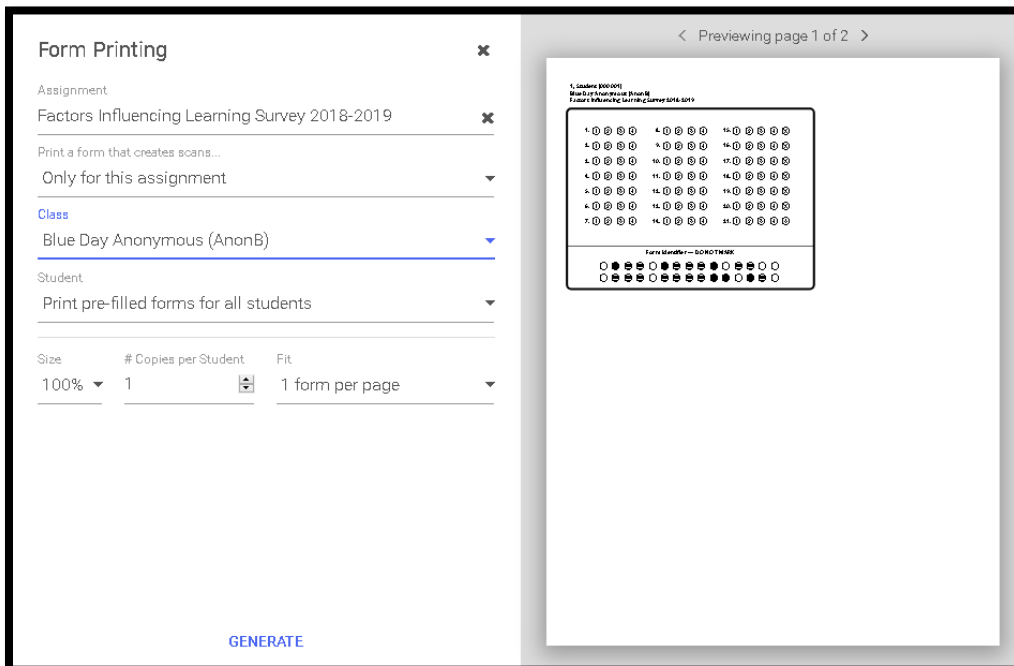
Form Printing

Assignment
Factors Influencing Learning Survey 2018-2019

Print a form that creates scans...
Only for this assignment

Class
Blue Day Anonymous (AnonB)

Student
Print pre-filled forms for all students

Size
100%

# Copies per Student
1

Fit
1 form per page

GENERATE

< Previewing page 1 of 2 >

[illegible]
Blue Day Anonymous (AnonB)
Factors Influencing Learning Survey 2018-2019

1. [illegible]
2. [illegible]
3. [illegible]
4. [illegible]
5. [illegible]
6. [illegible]
7. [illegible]
8. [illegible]
9. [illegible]
10. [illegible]
11. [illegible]
12. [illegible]
13. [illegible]
14. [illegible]
15. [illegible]
16. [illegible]
17. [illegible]
18. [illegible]
19. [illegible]
20. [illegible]
21. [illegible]

Form Identifier — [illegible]